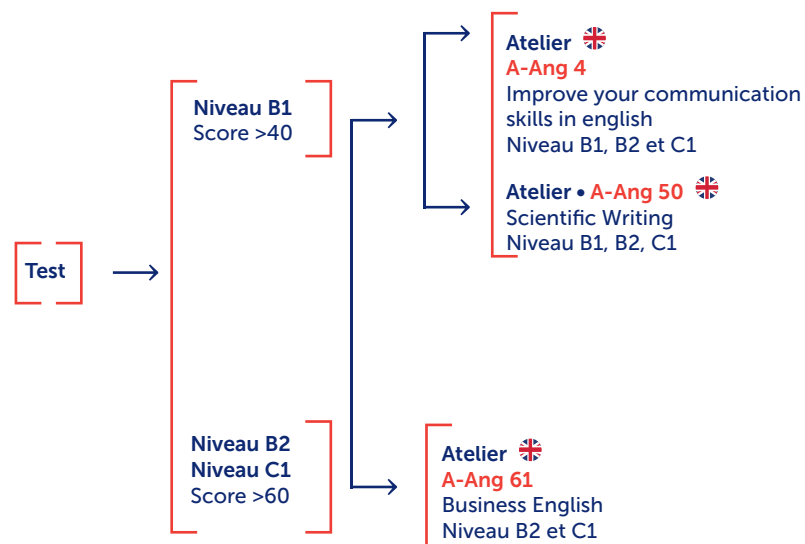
Test

Niveau B1
Score >40

Niveau B2
Niveau C1
Score >60

Atelier
A-Ang 4
Improve your communication skills in english
Niveau B1, B2 et C1

Atelier • A-Ang 50
Scientific Writing
Niveau B1, B2, C1

Atelier
A-Ang 61
Business English
Niveau B2 et C1